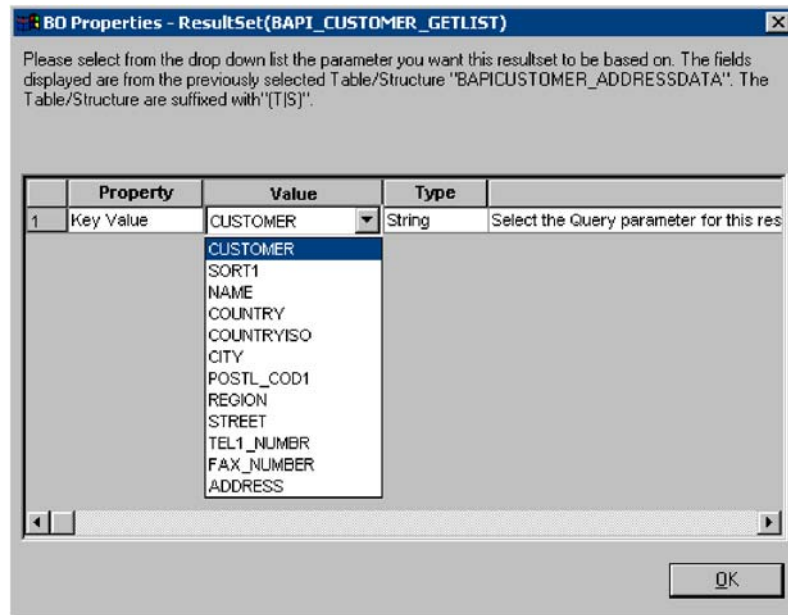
BO Properties - ResultSet(BAPI_CUSTOMER_GETLIST)

Please select from the drop down list the parameter you want this resultset to be based on. The fields displayed are from the previously selected Table/Structure "BAPICUSTOMER_ADDRESSDATA". The Table/Structure are suffixed with"(T|S)".

| | Property | Value | Type | |
|---|---|---|---|---|
| 1 | Key Value | CUSTOMER | String | Select the Query parameter for this res |

CUSTOMER
SORT1
NAME
COUNTRY
COUNTRYISO
CITY
POSTL_COD1
REGION
STREET
TEL1_NUMBR
FAX_NUMBER
ADDRESS

OK